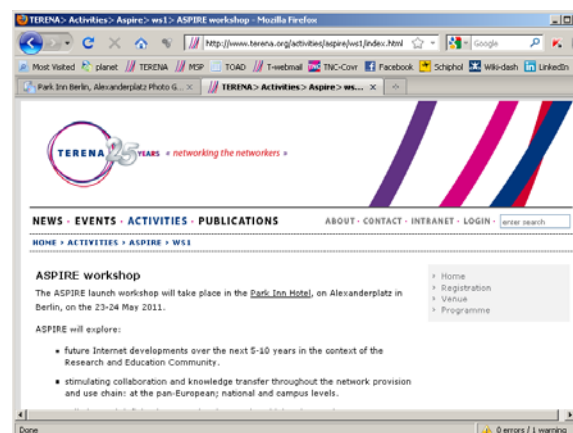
TERENA> Activities> Aspire> ws1> ASPIRE workshop - Mozilla Firefox

http://www.terena.org/activities/aspire/ws1/index.html

Google

Most Visited planet TERENA MSP TOAD T-webmail TNC-Covr Facebook Schiphol Wiki-dash LinkedIn

Park Inn Berlin, Alexanderplatz Photo G... ×

TERENA> Activities> Aspire> ws... ×

TERENA 25 YEARS « networking the networkers »

NEWS · EVENTS · ACTIVITIES · PUBLICATIONS

ABOUT · CONTACT · INTRANET · LOGIN · enter search

HOME > ACTIVITIES > ASPIRE > WS1

ASPIRE workshop

The ASPIRE launch workshop will take place in the Park Inn Hotel, on Alexanderplatz in Berlin, on the 23-24 May 2011.

ASPIRE will explore:

• future Internet developments over the next 5-10 years in the context of the Research and Education Community.

• stimulating collaboration and knowledge transfer throughout the network provision and use chain: at the pan-European; national and campus levels.

› Home
› Registration
› Venue
› Programme

Done

0 errors / 1 warning